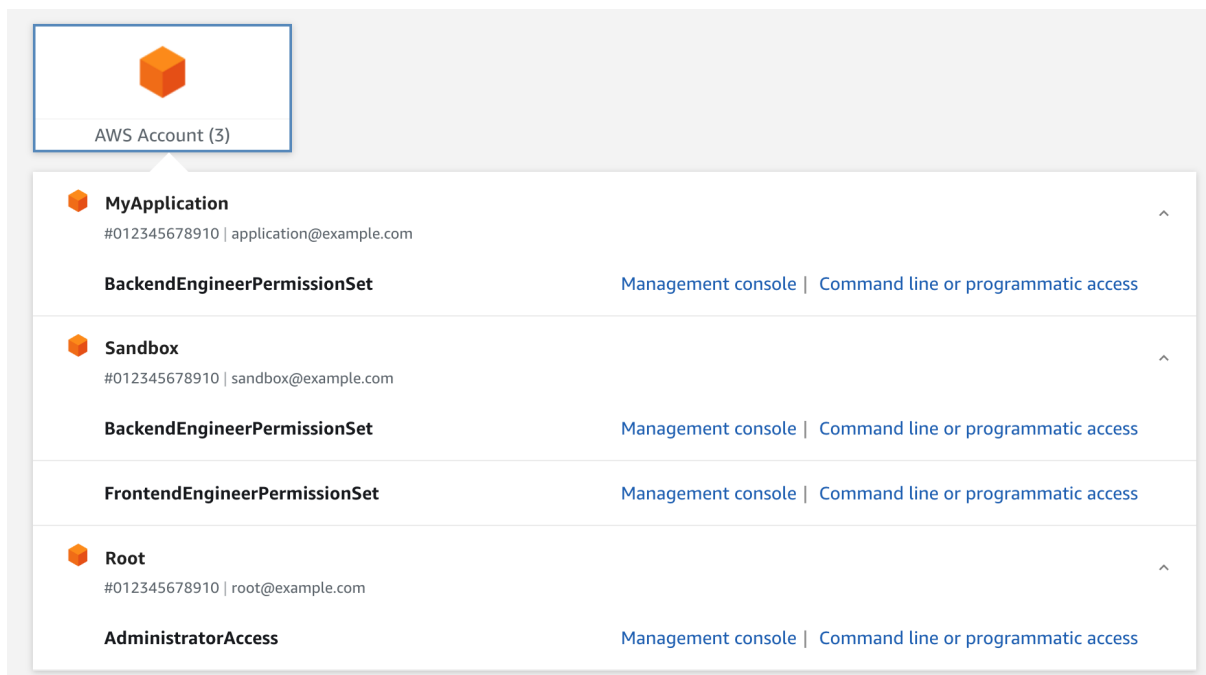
AWS Account (3)

MyApplication
#012345678910 | application@example.com

BackendEngineerPermissionSet
Management console | Command line or programmatic access

Sandbox
#012345678910 | sandbox@example.com

BackendEngineerPermissionSet
Management console | Command line or programmatic access

FrontendEngineerPermissionSet
Management console | Command line or programmatic access

Root
#012345678910 | root@example.com

AdministratorAccess
Management console | Command line or programmatic access